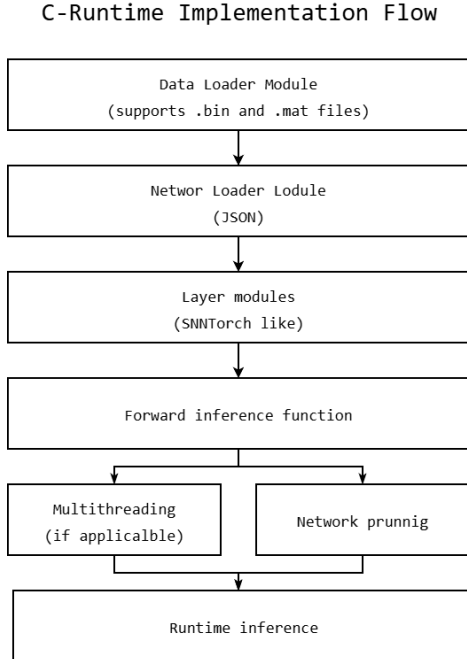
C-Runtime Implementation Flow

Data Loader Module
(supports .bin and .mat files)

Networ Loader Lodule
(JSON)

Layer modules
(SNNTorch like)

Forward inference function

Multithreading
(if applicalble)

Network prunnig

Runtime inference